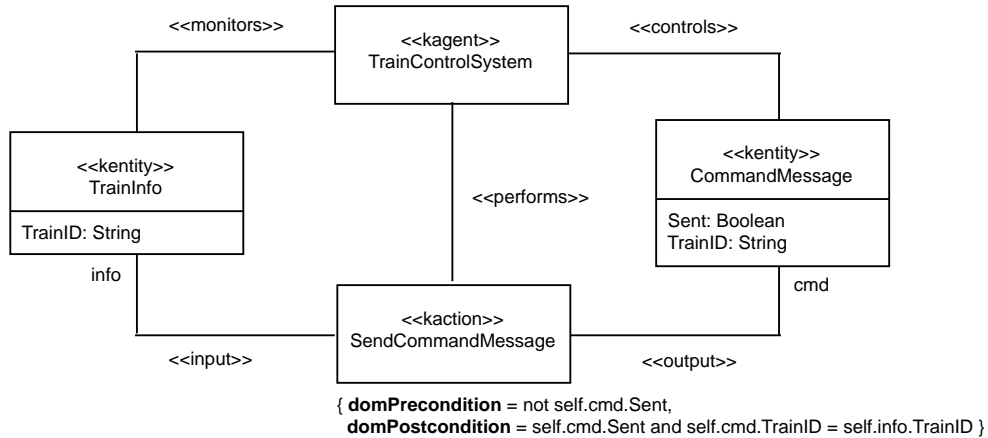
<<monitors>>

<<kagent>>
TrainControlSystem

<<controls>>

<<kentity>>
TrainInfo

TrainID: String

<<performs>>

<<kentity>>
CommandMessage

Sent: Boolean
TrainID: String

info

cmd

<<kaction>>
SendCommandMessage

<<input>>

<<output>>

{ **domPrecondition** = not self.cmd.Sent,
**domPostcondition** = self.cmd.Sent and self.cmd.TrainID = self.info.TrainID }